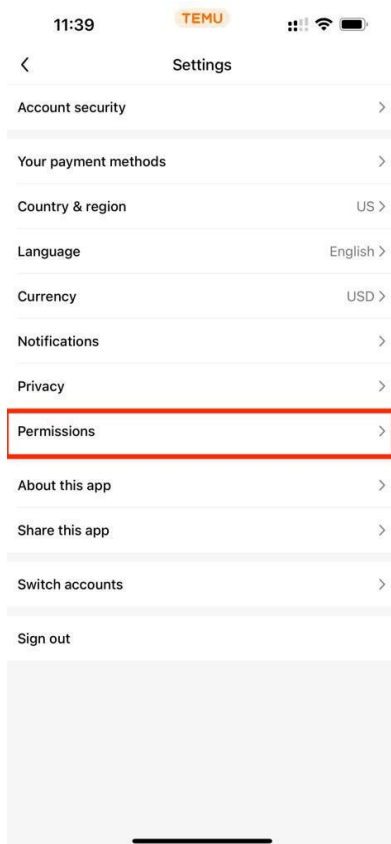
11:39 TEMU

<

Settings

Account security >

Your payment methods >

Country & region US >

Language English >

Currency USD >

Notifications >

Privacy >

Permissions >

About this app >

Share this app >

Switch accounts >

Sign out